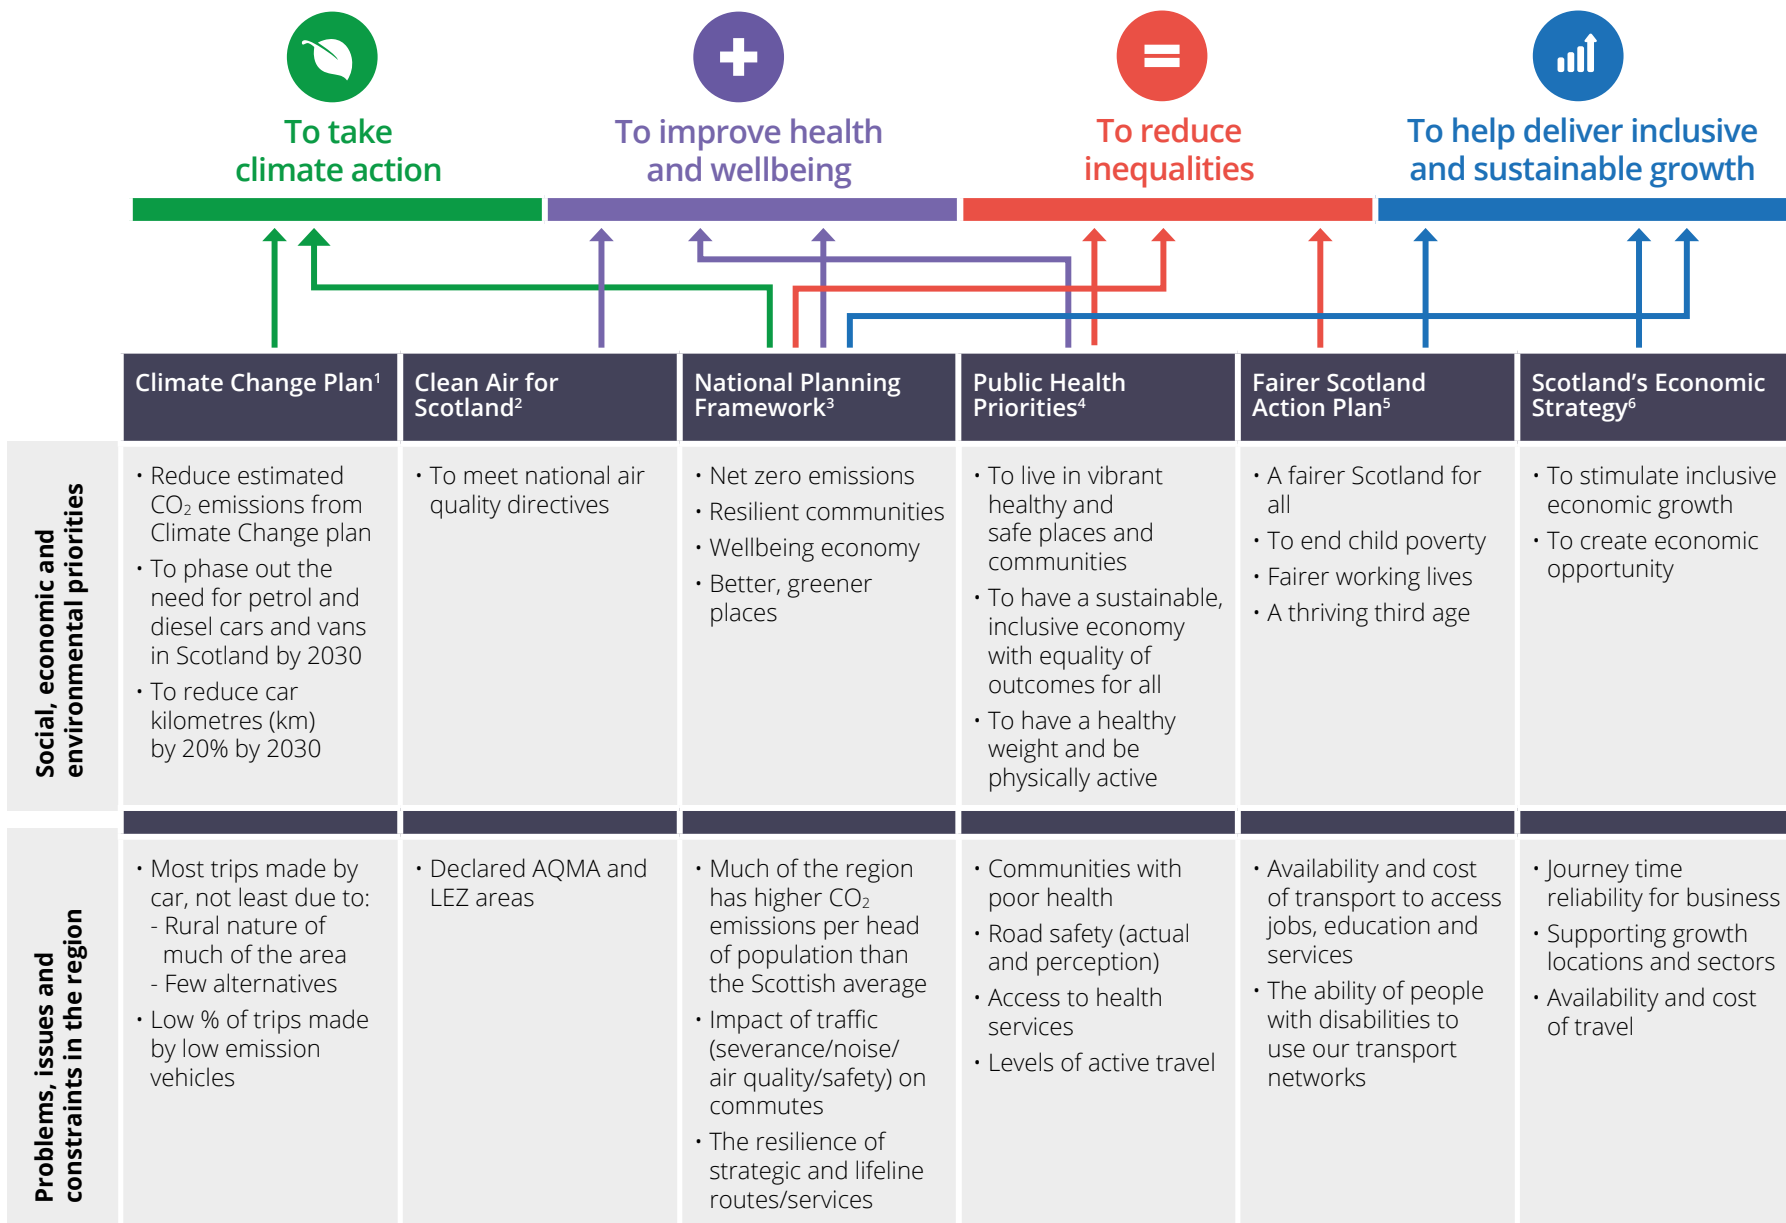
To take climate action

To improve health and wellbeing

To reduce inequalities

To help deliver inclusive and sustainable growth

| | Climate Change Plan$^1$ | Clean Air for Scotland$^2$ | National Planning Framework$^3$ | Public Health Priorities$^4$ | Fairer Scotland Action Plan$^5$ | Scotland's Economic Strategy$^6$ |
|---|---|---|---|---|---|---|
| Social, economic and environmental priorities | • Reduce estimated $CO_2$ emissions from Climate Change plan • To phase out the need for petrol and diesel cars and vans in Scotland by 2030 • To reduce car kilometres (km) by 20% by 2030 | • To meet national air quality directives | • Net zero emissions • Resilient communities • Wellbeing economy • Better, greener places | • To live in vibrant healthy and safe places and communities • To have a sustainable, inclusive economy with equality of outcomes for all • To have a healthy weight and be physically active | • A fairer Scotland for all • To end child poverty • Fairer working lives • A thriving third age | • To stimulate inclusive economic growth • To create economic opportunity |
| Problems, issues and constraints in the region | • Most trips made by car, not least due to: - Rural nature of much of the area - Few alternatives • Low % of trips made by low emission vehicles | • Declared AQMA and LEZ areas | • Much of the region has higher $CO_2$ emissions per head of population than the Scottish average • Impact of traffic (severance/noise/ air quality/safety) on commutes • The resilience of strategic and lifeline routes/services | • Communities with poor health • Road safety (actual and perception) • Access to health services • Levels of active travel | • Availability and cost of transport to access jobs, education and services • The ability of people with disabilities to use our transport networks | • Journey time reliability for business • Supporting growth locations and sectors • Availability and cost of travel |